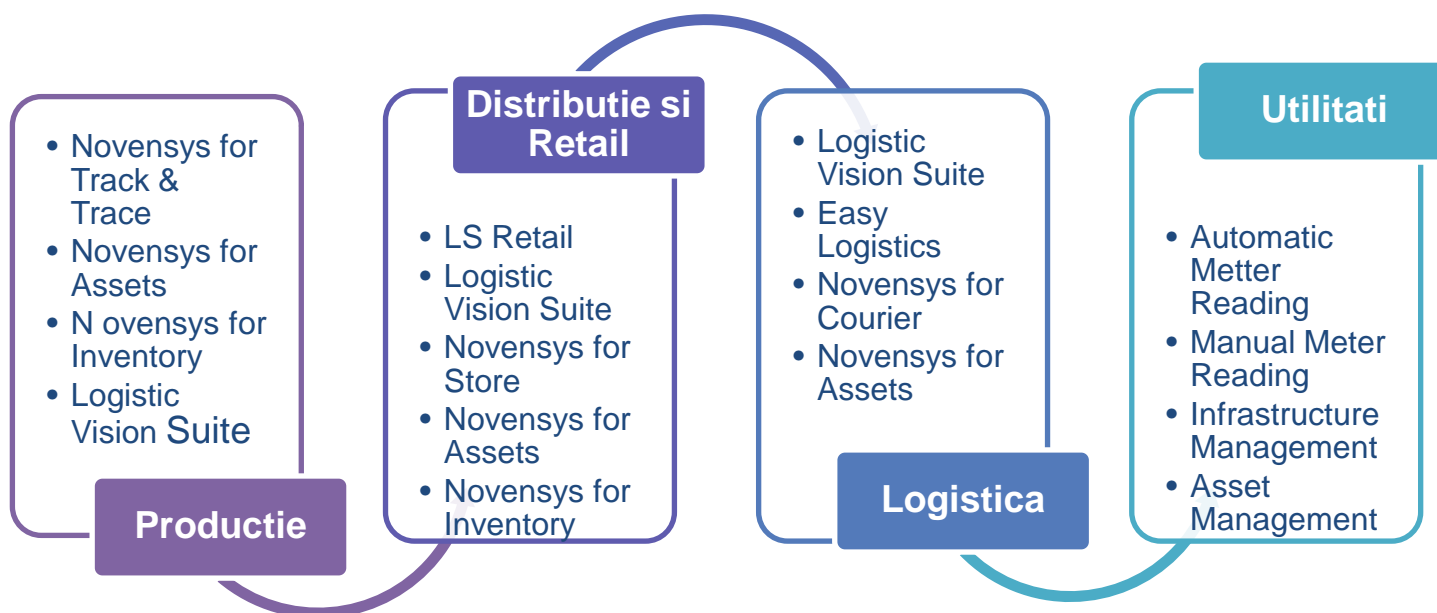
- Novensys for Track & Trace
- Novensys for Assets
- N ovensys for Inventory
- Logistic Vision Suite

Productie

Distributie si Retail

- LS Retail
- Logistic Vision Suite
- Novensys for Store
- Novensys for Assets
- Novensys for Inventory

- Logistic Vision Suite
- Easy Logistics
- Novensys for Courier
- Novensys for Assets

Logistica

Utilitati

- Automatic Metter Reading
- Manual Meter Reading
- Infrastructure Management
- Asset Management